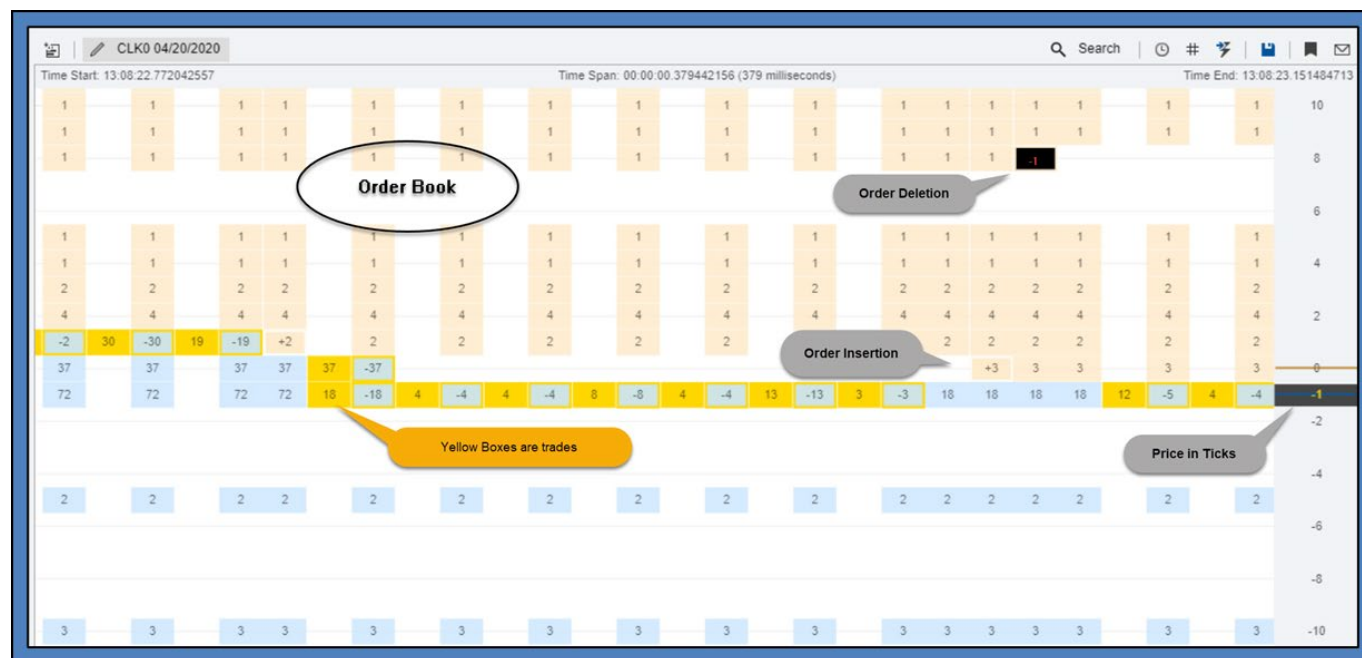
CLK0 04/20/2020

Search

Time Start: 13:08:22.772042557

Time Span: 00:00:00.379442156 (379 milliseconds)

Time End: 13:08:23.151484713

Order Book

Order Deletion

Order Insertion

Yellow Boxes are trades

Price in Ticks

| | | | | | | | | | | | | | | | | | | | | | | | | | | | | |
|---|---|---|---|---|---|---|---|---|---|---|---|---|---|---|---|---|---|---|---|---|---|---|---|---|---|---|---|---|
| 1 | | 1 | | 1 | 1 | | 1 | | 1 | | 1 | | 1 | | 1 | | 1 | | 1 | 1 | 1 | 1 | 1 | | 1 | | 1 | 10 |
| 1 | | 1 | | 1 | 1 | | 1 | | 1 | | 1 | | 1 | | 1 | | 1 | | 1 | 1 | 1 | 1 | 1 | | 1 | | 1 | |
| 1 | | 1 | | 1 | 1 | | 1 | | 1 | | 1 | | 1 | | 1 | | 1 | | 1 | 1 | 1 | -1 | | | | | | 8 |
| | | | | | | | | | | | | | | | | | | | | | | | | | | | | 6 |
| 1 | | 1 | | 1 | 1 | | 1 | | 1 | | 1 | | 1 | | 1 | | 1 | | 1 | 1 | 1 | 1 | 1 | | 1 | | 1 | |
| 1 | | 1 | | 1 | 1 | | 1 | | 1 | | 1 | | 1 | | 1 | | 1 | | 1 | 1 | 1 | 1 | 1 | | 1 | | 1 | 4 |
| 2 | | 2 | | 2 | 2 | | 2 | | 2 | | 2 | | 2 | | 2 | | 2 | | 2 | 2 | 2 | 2 | 2 | | 2 | | 2 | |
| 4 | | 4 | | 4 | 4 | | 4 | | 4 | | 4 | | 4 | | 4 | | 4 | | 4 | 4 | 4 | 4 | 4 | | 4 | | 4 | 2 |
| -2 | 30 | -30 | 19 | -19 | +2 | | 2 | | 2 | | 2 | | 2 | | 2 | | | | | 2 | 2 | 2 | 2 | | 2 | | 2 | |
| 37 | | 37 | | 37 | 37 | 37 | -37 | | | | | | | | | | | | | | +3 | 3 | 3 | | 3 | | 3 | 0 |
| 72 | | 72 | | 72 | 72 | 18 | -18 | 4 | -4 | 4 | -4 | 8 | -8 | 4 | -4 | 13 | -13 | 3 | -3 | 18 | 18 | 18 | 18 | 12 | -5 | 4 | -4 | -1 |
| | | | | | | | | | | | | | | | | | | | | | | | | | | | | -2 |
| | | | | | | | | | | | | | | | | | | | | | | | | | | | | -4 |
| 2 | | 2 | | 2 | 2 | | 2 | | 2 | | 2 | | 2 | | 2 | | 2 | | 2 | 2 | 2 | 2 | 2 | | 2 | | 2 | |
| | | | | | | | | | | | | | | | | | | | | | | | | | | | | -6 |
| | | | | | | | | | | | | | | | | | | | | | | | | | | | | -8 |
| 3 | | 3 | | 3 | 3 | | 3 | | 3 | | 3 | | 3 | | 3 | | 3 | | 3 | 3 | 3 | 3 | 3 | | 3 | | 3 | -10 |